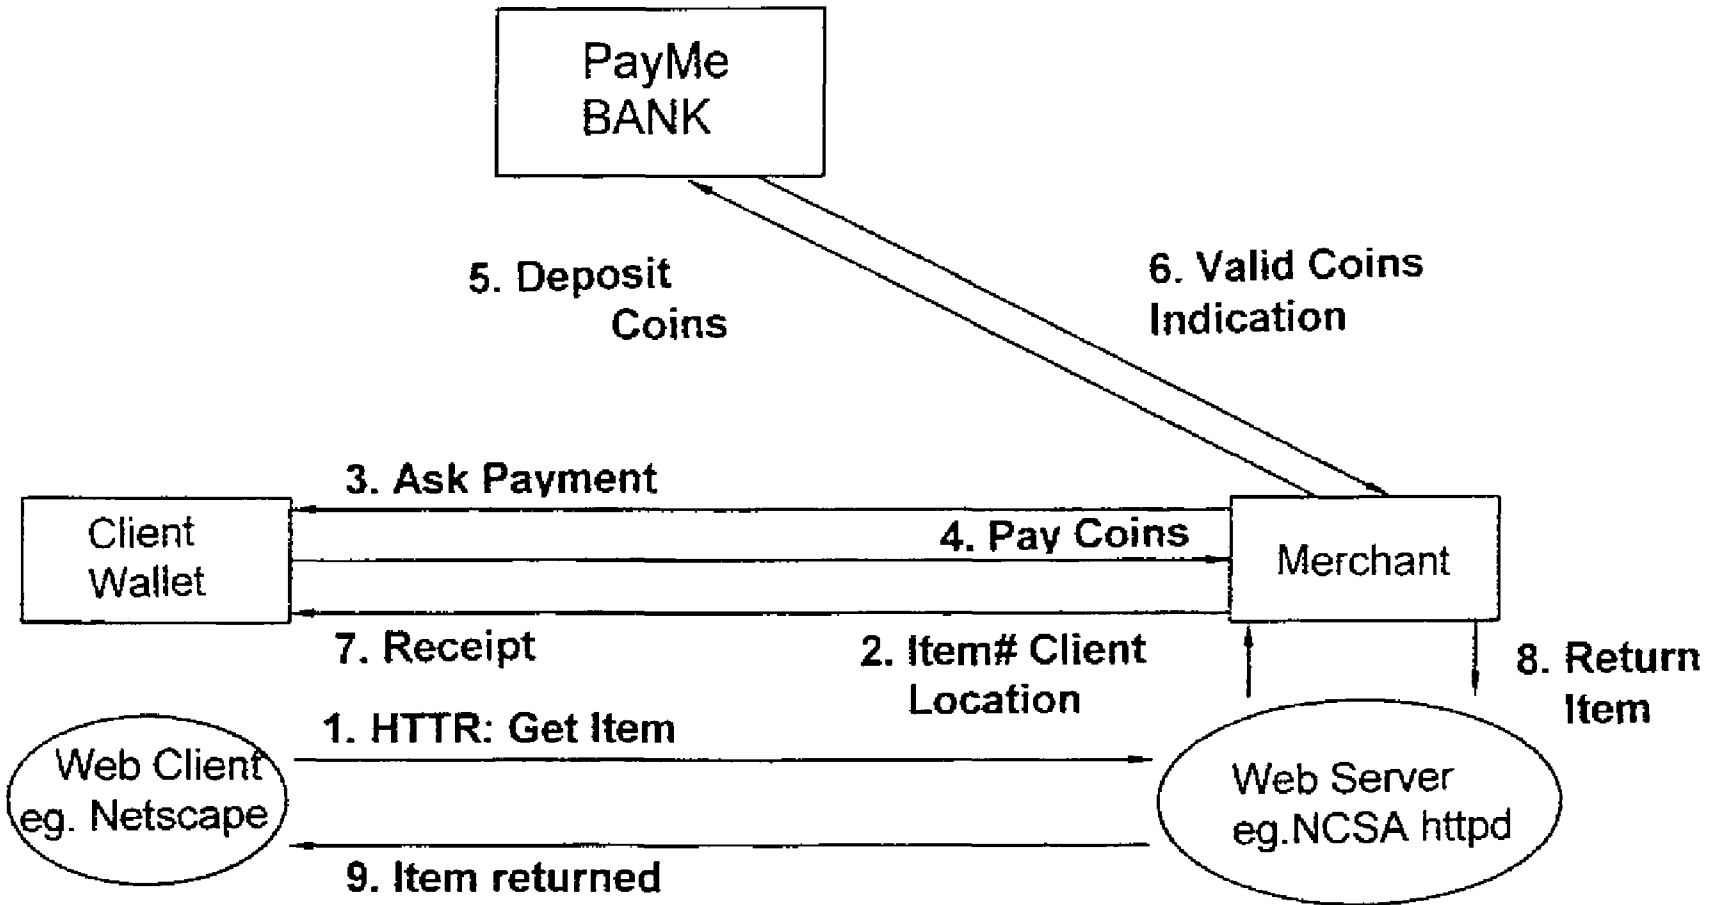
PayMe BANK

5. Deposit Coins

6. Valid Coins Indication

3. Ask Payment

Client Wallet

4. Pay Coins

Merchant

7. Receipt

2. Item# Client Location

8. Return Item

1. HTTR: Get Item

Web Client eg. Netscape

Web Server eg.NCSA httpd

9. Item returned